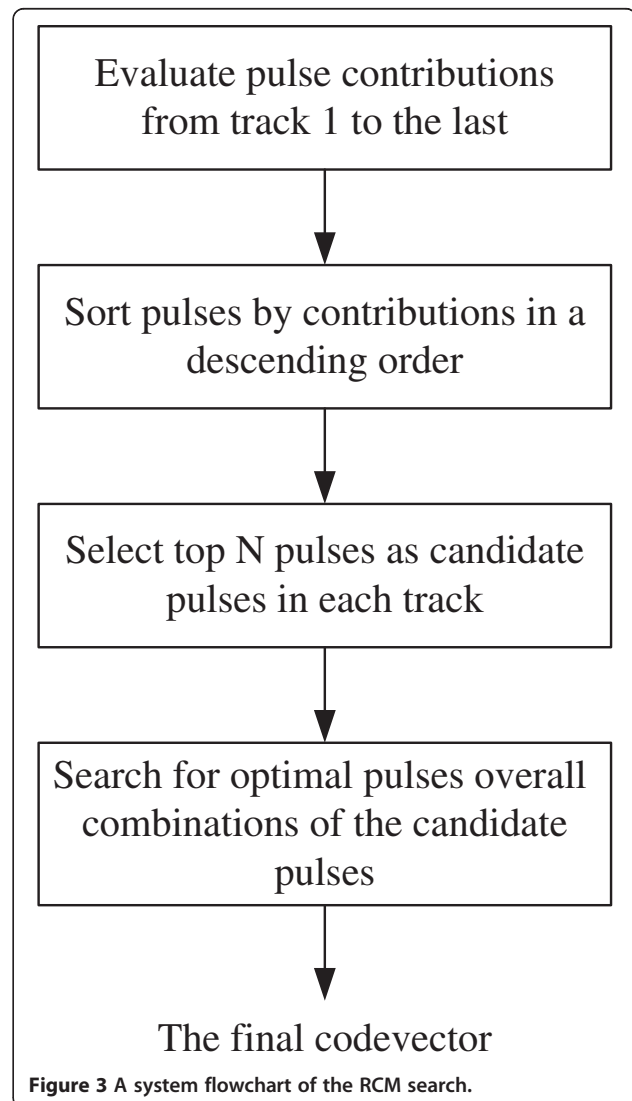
Evaluate pulse contributions from track 1 to the last

Sort pulses by contributions in a descending order

Select top N pulses as candidate pulses in each track

Search for optimal pulses overall combinations of the candidate pulses

The final codevector

Figure 3 A system flowchart of the RCM search.